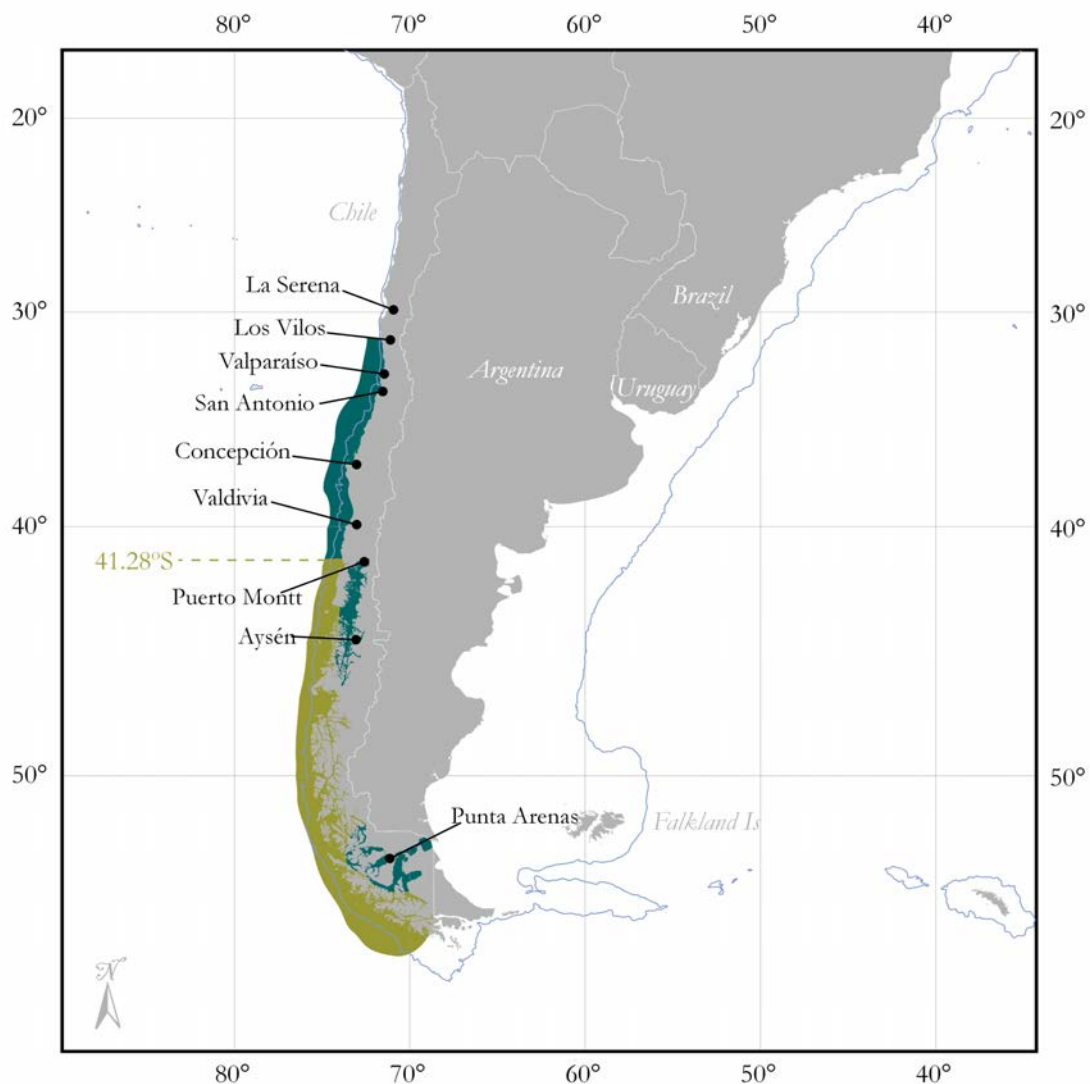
80°
70°
60°
50°
40°

20°
20°
30°
30°
40°
40°
50°
50°

Chile
Brazil
Argentina
Uruguay

La Serena
Los Vilos
Valparaíso
San Antonio
Concepción
Valdivia
41.28°S
Puerto Montt
Aysén
Punta Arenas
Falkland Is

N

80°
70°
60°
50°
40°